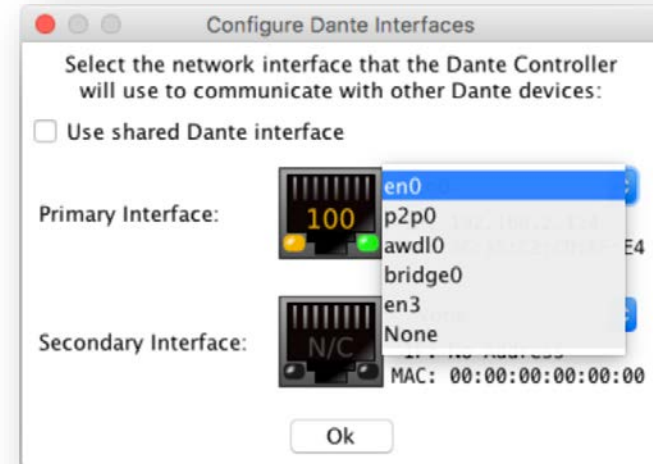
Configure Dante Interfaces

Select the network interface that the Dante Controller will use to communicate with other Dante devices:

Use shared Dante interface

Primary Interface:

100

en0
p2p0
awdl0
bridge0
en3
None

E4

Secondary Interface:

N/C

MAC: 00:00:00:00:00:00

Ok